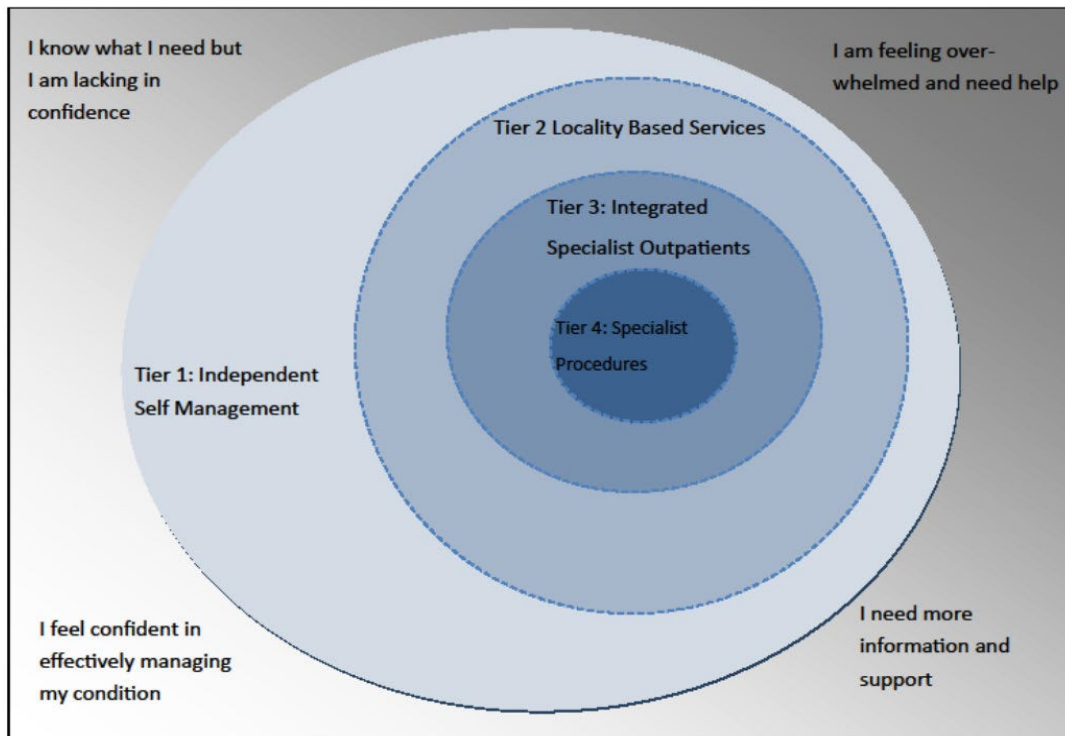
I know what I need but I am lacking in confidence

I am feeling overwhelmed and need help

Tier 2 Locality Based Services

Tier 3: Integrated Specialist Outpatients

Tier 4: Specialist Procedures

Tier 1: Independent Self Management

I feel confident in effectively managing my condition

I need more information and support